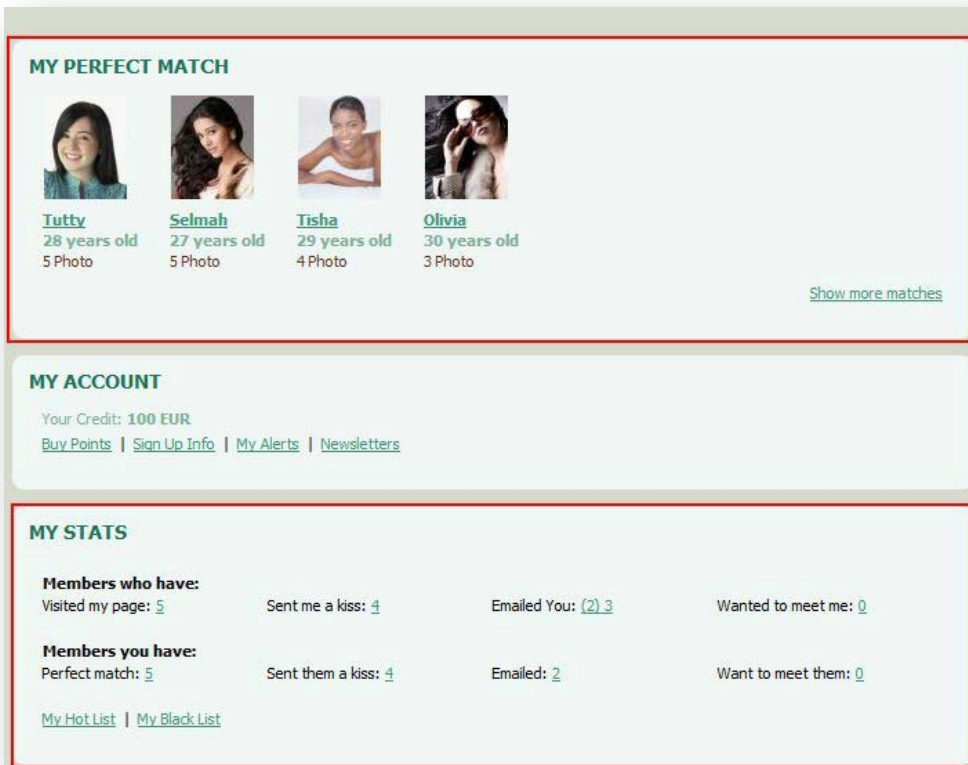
MY PERFECT MATCH

Tutty
28 years old
5 Photo

Selmah
27 years old
5 Photo

Tisha
29 years old
4 Photo

Olivia
30 years old
3 Photo

Show more matches

MY ACCOUNT

Your Credit: 100 EUR
Buy Points | Sign Up Info | My Alerts | Newsletters

MY STATS

Members who have:
Visited my page: 5
Sent me a kiss: 4
Emailed You: (2) 3
Wanted to meet me: 0

Members you have:
Perfect match: 5
Sent them a kiss: 4
Emailed: 2
Want to meet them: 0

My Hot List | My Black List